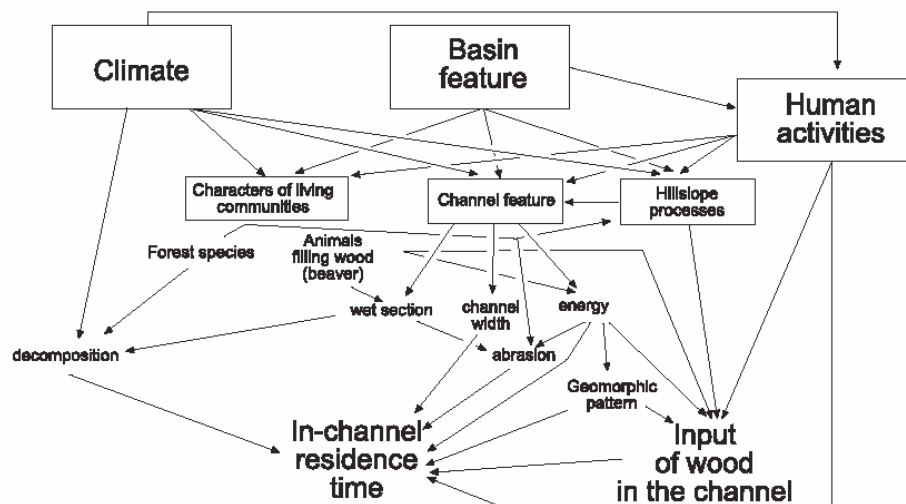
Climate

Basin feature

Human activities

Characters of living communities

Channel feature

Hillslope processes

Forest species

Animals filling wood (beaver)

wet section

channel width

energy

decomposition

abrasion

Geomorphic pattern

In-channel residence time

Input of wood in the channel